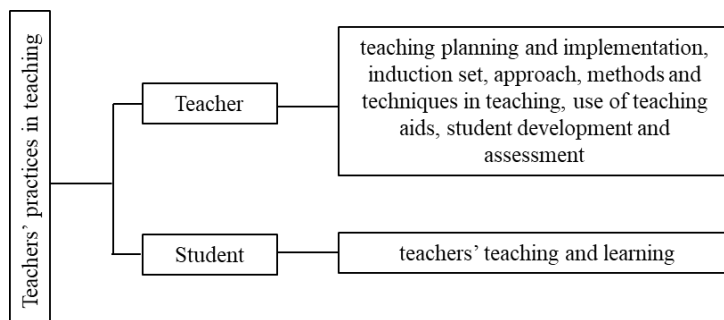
Teachers' practices in teaching

Teacher

teaching planning and implementation, induction set, approach, methods and techniques in teaching, use of teaching aids, student development and assessment

Student

teachers' teaching and learning